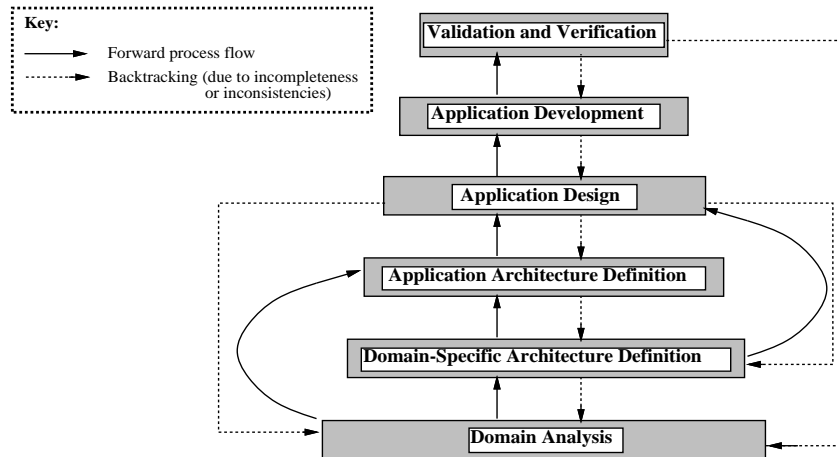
Key:

Forward process flow

Backtracking (due to incompleteness or inconsistencies)

Validation and Verification

Application Development

Application Design

Application Architecture Definition

Domain-Specific Architecture Definition

Domain Analysis